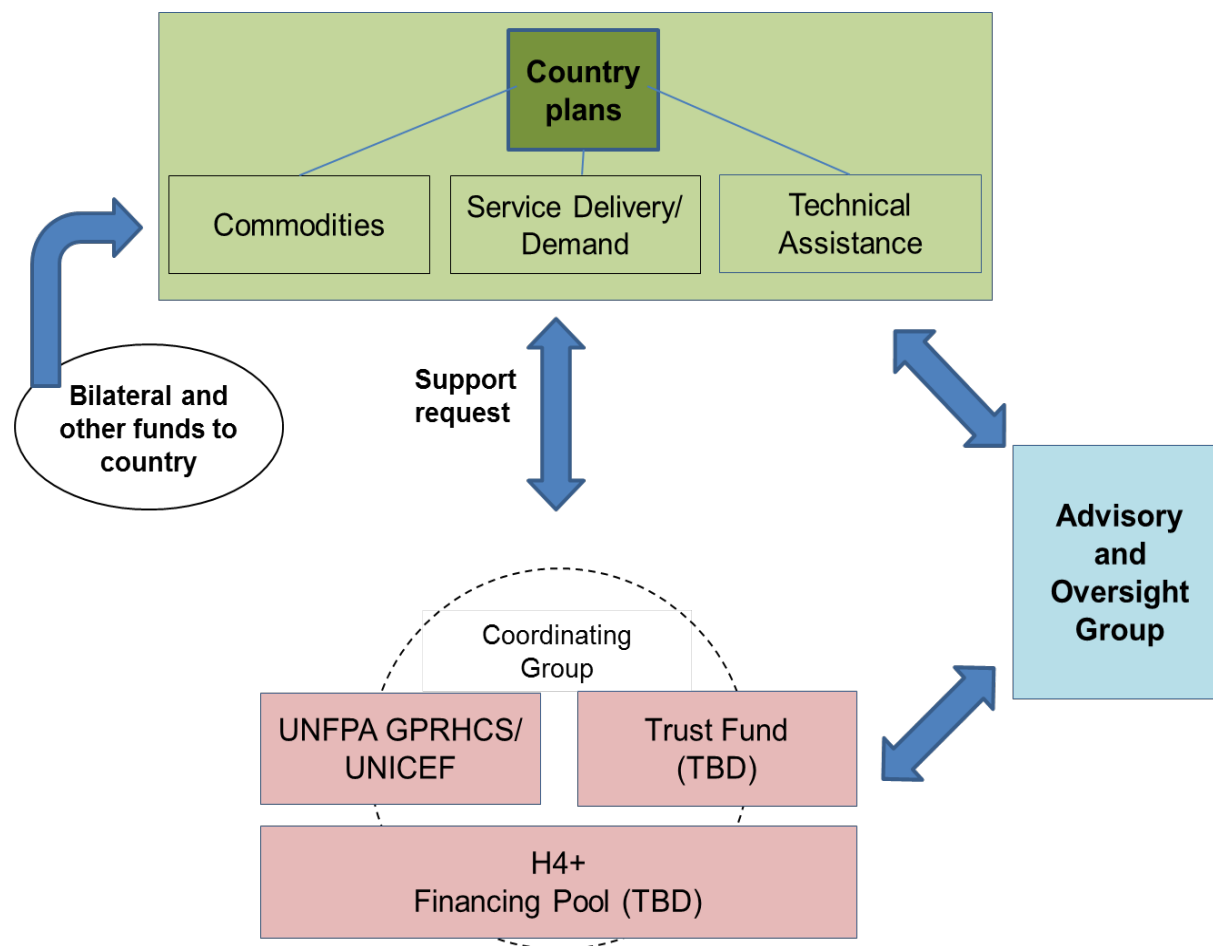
Country plans

Commodities

Service Delivery/ Demand

Technical Assistance

Bilateral and other funds to country

Support request

Advisory and Oversight Group

Coordinating Group

UNFPA GPRHCS/ UNICEF

Trust Fund (TBD)

H4+ Financing Pool (TBD)